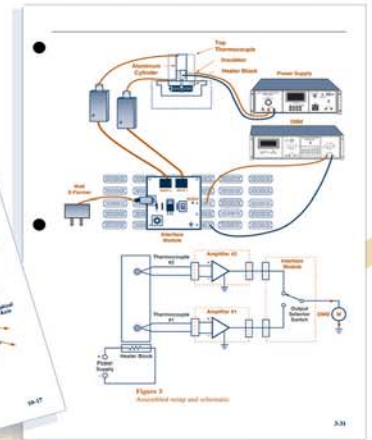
Top Thermocouple
Insulation
Heater Block
Aluminum Cylinder
Power Supply
DMM
Wall X-Former
Interface Module
Thermocouple #2
Amplifier #2
Interface Module
Thermocouple #1
Amplifier #1
Output Selector Switch
DMM
Heater Block
Power Supply
Figure 3
Assembled setup and schematic
3-31
10-17